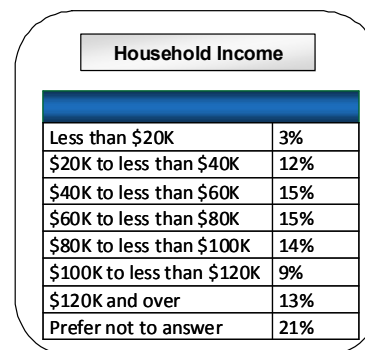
Household Income

| | |
|---|---|
| Less than \$20K | 3% |
| \$20K to less than \$40K | 12% |
| \$40K to less than \$60K | 15% |
| \$60K to less than \$80K | 15% |
| \$80K to less than \$100K | 14% |
| \$100K to less than \$120K | 9% |
| \$120K and over | 13% |
| Prefer not to answer | 21% |